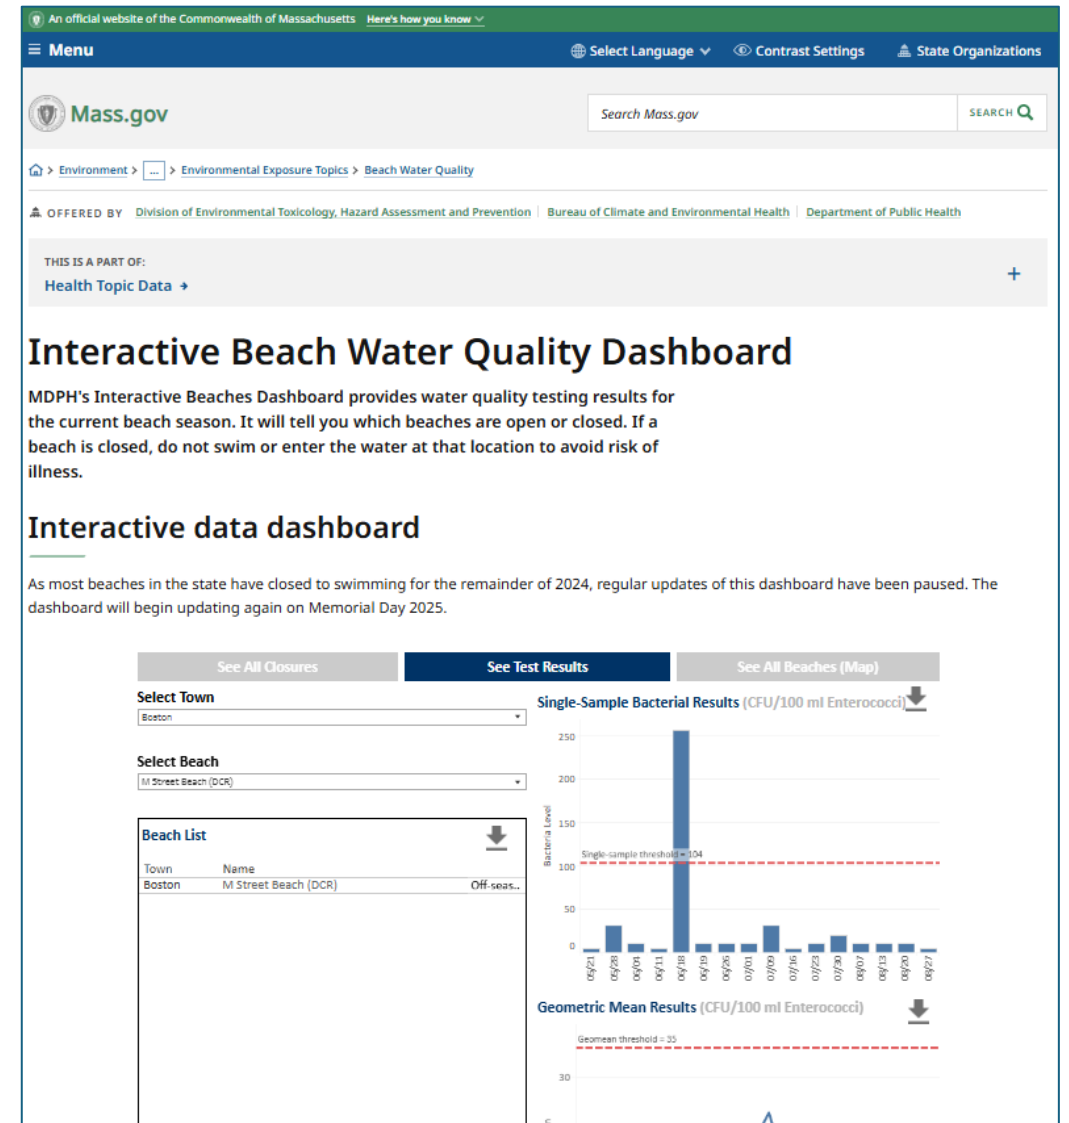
An official website of the Commonwealth of Massachusetts Here's how you know

≡ Menu

Select Language

Contrast Settings

State Organizations

Mass.gov

Search Mass.gov

SEARCH

> Environment > ... > Environmental Exposure Topics > Beach Water Quality

OFFERED BY Division of Environmental Toxicology, Hazard Assessment and Prevention | Bureau of Climate and Environmental Health | Department of Public Health

THIS IS A PART OF:

Health Topic Data →

+

Interactive Beach Water Quality Dashboard

MDPH's Interactive Beaches Dashboard provides water quality testing results for the current beach season. It will tell you which beaches are open or closed. If a beach is closed, do not swim or enter the water at that location to avoid risk of illness.

Interactive data dashboard

As most beaches in the state have closed to swimming for the remainder of 2024, regular updates of this dashboard have been paused. The dashboard will begin updating again on Memorial Day 2025.

See All Closures

See Test Results

See All Beaches (Map)

Select Town

Boston

Select Beach

M Street Beach (DCR)

Beach List

| Town | Name | |
|---|---|---|
| Boston | M Street Beach (DCR) | Off-seas.. |

Single-Sample Bacterial Results (CFU/100 ml Enterococci)

250

200

150

100

50

0

Bacteria Level

Single-sample threshold = 104

05/21 05/28 06/04 06/11 06/18 06/19 06/26 07/01 07/09 07/16 07/23 07/30 08/07 08/13 08/20 08/27

Geometric Mean Results (CFU/100 ml Enterococci)

Geomean threshold = 35

30